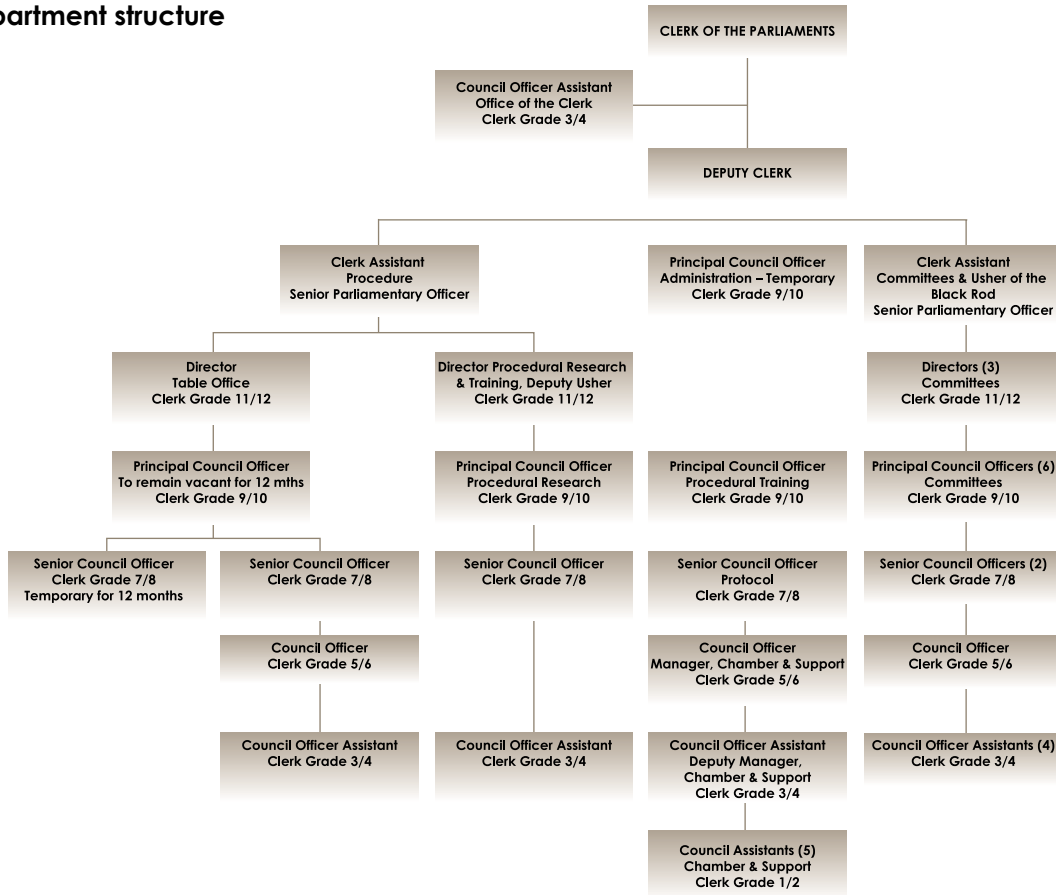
partment structure

CLERK OF THE PARLIAMENTS

Council Officer Assistant
Office of the Clerk
Clerk Grade 3/4

DEPUTY CLERK

Clerk Assistant
Procedure
Senior Parliamentary Officer

Principal Council Officer
Administration – Temporary
Clerk Grade 9/10

Clerk Assistant
Committees & Usher of the Black Rod
Senior Parliamentary Officer

Director
Table Office
Clerk Grade 11/12

Director Procedural Research & Training, Deputy Usher
Clerk Grade 11/12

Directors (3)
Committees
Clerk Grade 11/12

Principal Council Officer
To remain vacant for 12 mths
Clerk Grade 9/10

Principal Council Officer
Procedural Research
Clerk Grade 9/10

Principal Council Officer
Procedural Training
Clerk Grade 9/10

Principal Council Officers (6)
Committees
Clerk Grade 9/10

Senior Council Officer
Clerk Grade 7/8
Temporary for 12 months

Senior Council Officer
Clerk Grade 7/8

Senior Council Officer
Clerk Grade 7/8

Senior Council Officer
Protocol
Clerk Grade 7/8

Senior Council Officers (2)
Clerk Grade 7/8

Council Officer
Clerk Grade 5/6

Council Officer
Manager, Chamber & Support
Clerk Grade 5/6

Council Officer
Clerk Grade 5/6

Council Officer Assistant
Clerk Grade 3/4

Council Officer Assistant
Clerk Grade 3/4

Council Officer Assistant
Deputy Manager, Chamber & Support
Clerk Grade 3/4

Council Officer Assistants (4)
Clerk Grade 3/4

Council Assistants (5)
Chamber & Support
Clerk Grade 1/2